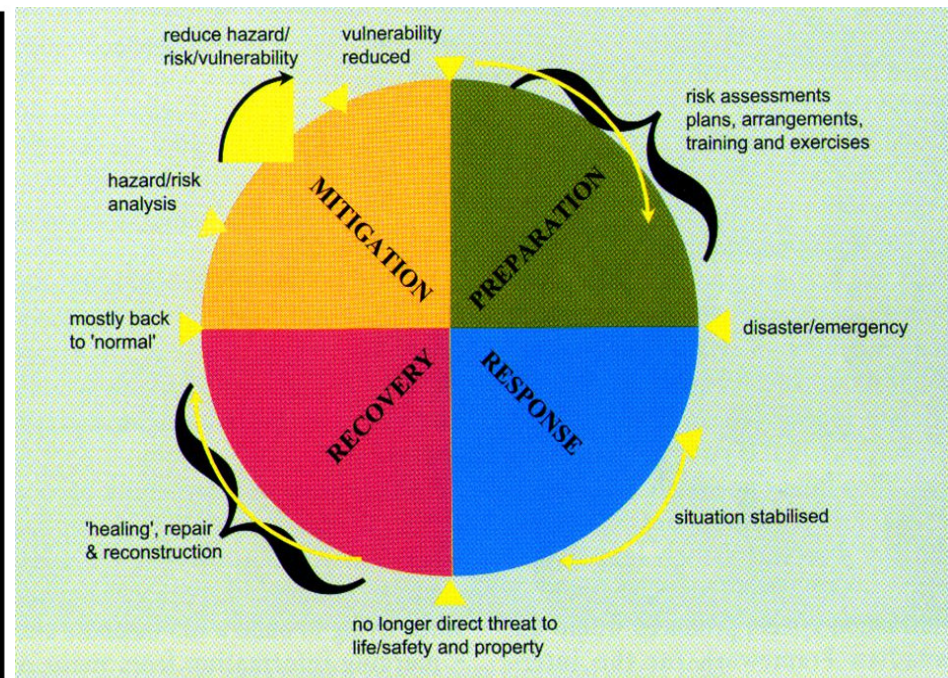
reduce hazard/
risk/vulnerability

vulnerability
reduced

risk assessments
plans, arrangements,
training and exercises

hazard/risk
analysis

MITIGATION

PREPARATION

mostly back
to 'normal'

disaster/emergency

RECOVERY

RESPONSE

situation stabilised

'healing', repair
& reconstruction

no longer direct threat to
life/safety and property